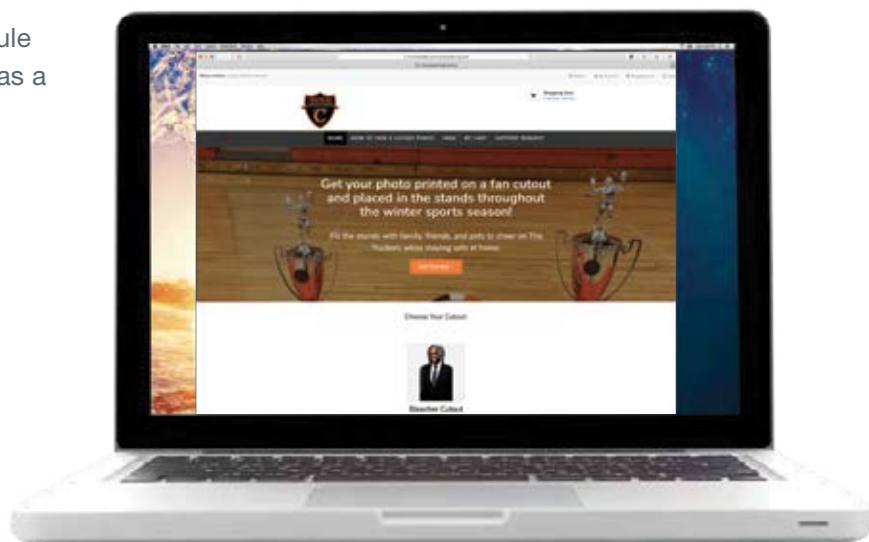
ule
as a

Get your photo printed on a fan cutout and placed in the stands throughout the winter sports season!

Fill the stands with family, friends, and pets to cheer on The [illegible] while staying safe at home.

Choose Your Cutout

Bleacher Cutout